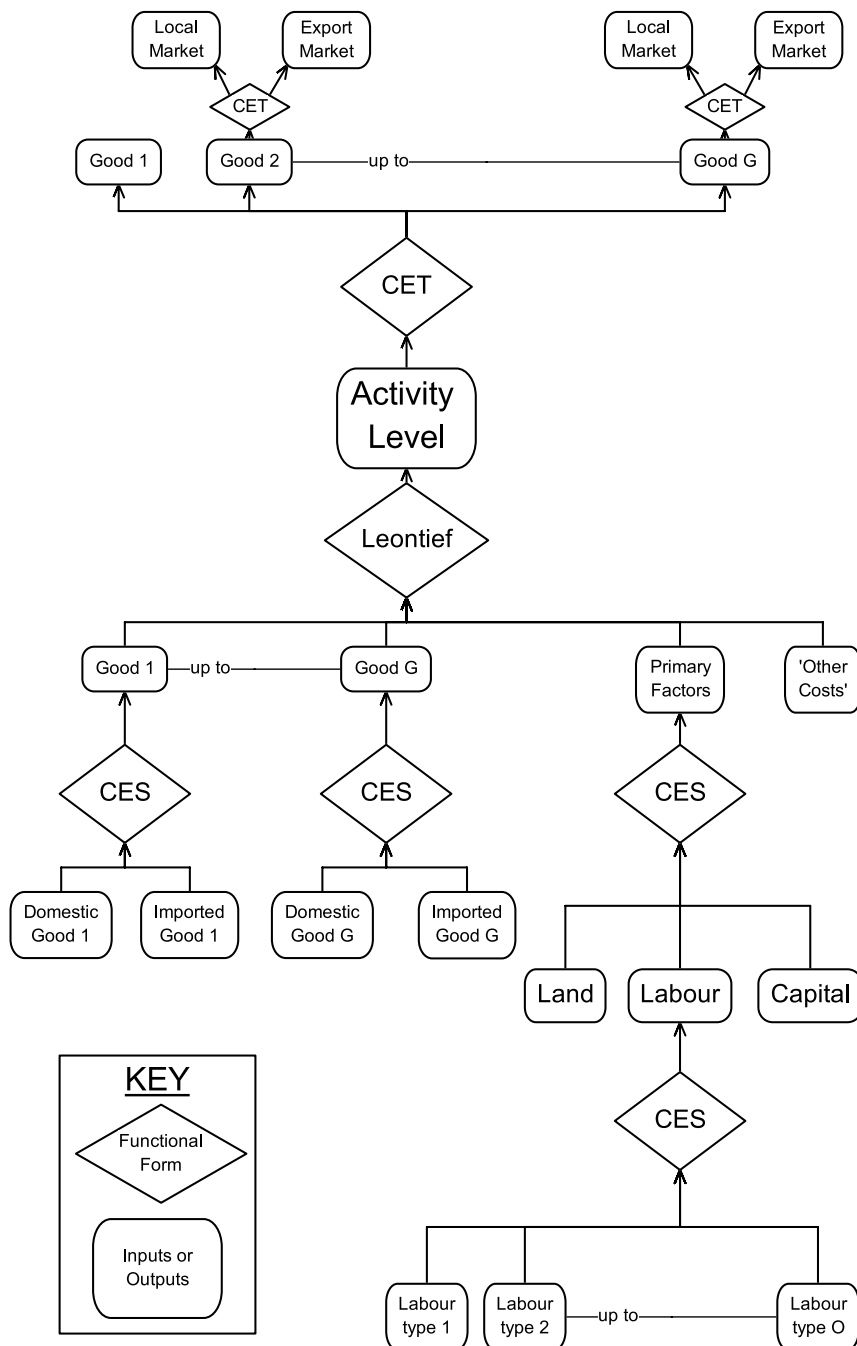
Local Market
Export Market
CET
Local Market
Export Market
CET
Good 1
Good 2
up to
Good G
CET
Activity Level
Leontief
Good 1
up to
Good G
Primary Factors
'Other Costs'
CES
CES
CES
Domestic Good 1
Imported Good 1
Domestic Good G
Imported Good G
Land
Labour
Capital
KEY
Functional Form
Inputs or Outputs
CES
Labour type 1
Labour type 2
up to
Labour type O